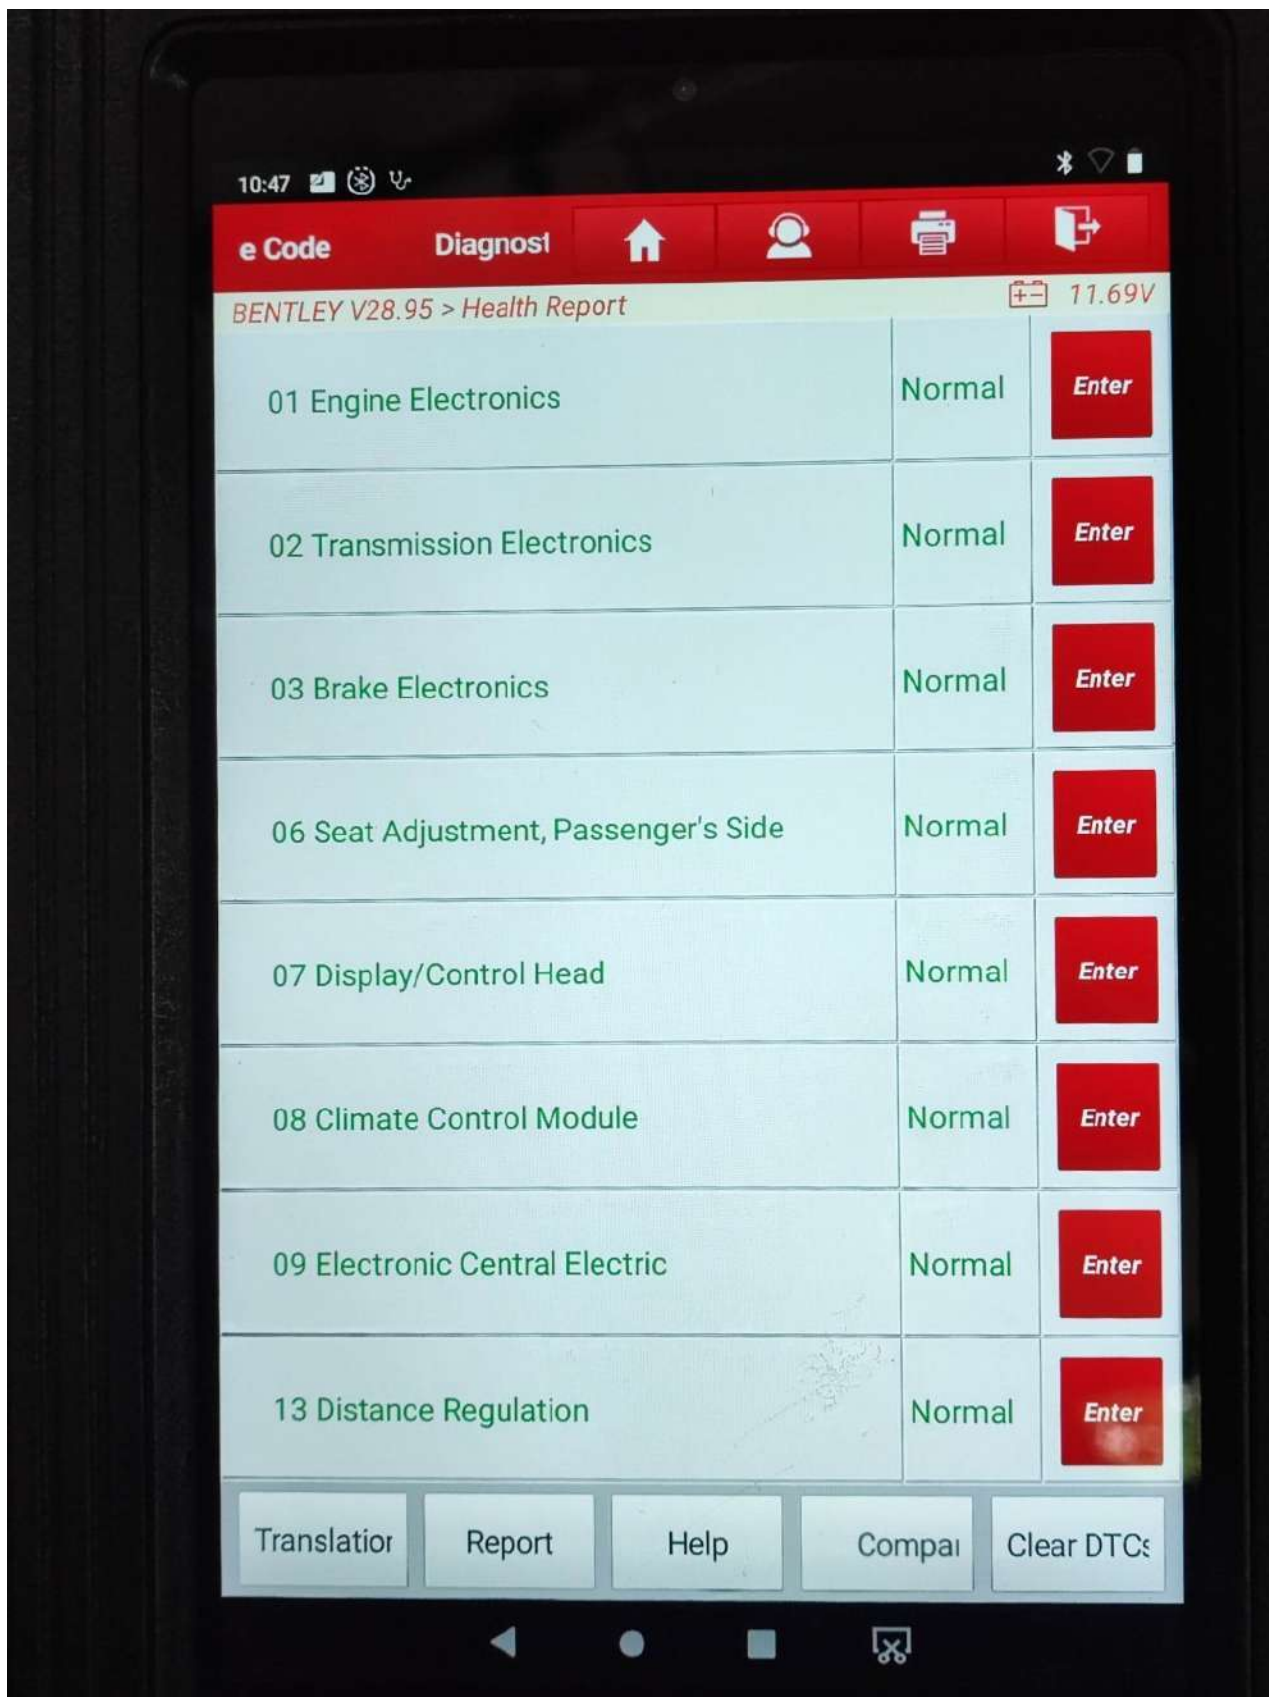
10:47

e Code Diagnost

BENTLEY V28.95 > Health Report 11.69V

| | | |
|---|---|---|
| 01 Engine Electronics | Normal | Enter |
| 02 Transmission Electronics | Normal | Enter |
| 03 Brake Electronics | Normal | Enter |
| 06 Seat Adjustment, Passenger's Side | Normal | Enter |
| 07 Display/Control Head | Normal | Enter |
| 08 Climate Control Module | Normal | Enter |
| 09 Electronic Central Electric | Normal | Enter |
| 13 Distance Regulation | Normal | Enter |

Translatior Report Help Compai Clear DTCs